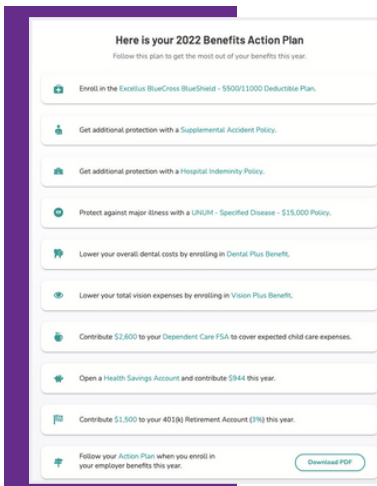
Here is your 2022 Benefits Action Plan

Follow this plan to get the most out of your benefits this year.

Enroll in the Excellus BlueCross BlueShield - 5500/11000 Deductible Plan.

Get additional protection with a Supplemental Accident Policy.

Get additional protection with a Hospital Indemnity Policy.

Protect against major illness with a UNUM - Specified Disease - $15,000 Policy.

Lower your overall dental costs by enrolling in Dental Plus Benefit.

Lower your total vision expenses by enrolling in Vision Plus Benefit.

Contribute $2,600 to your Dependent Care FSA to cover expected child care expenses.

Open a Health Savings Account and contribute $944 this year.

Contribute $1,500 to your 401(k) Retirement Account (3%) this year.

Follow your Action Plan when you enroll in your employer benefits this year.

Download PDF